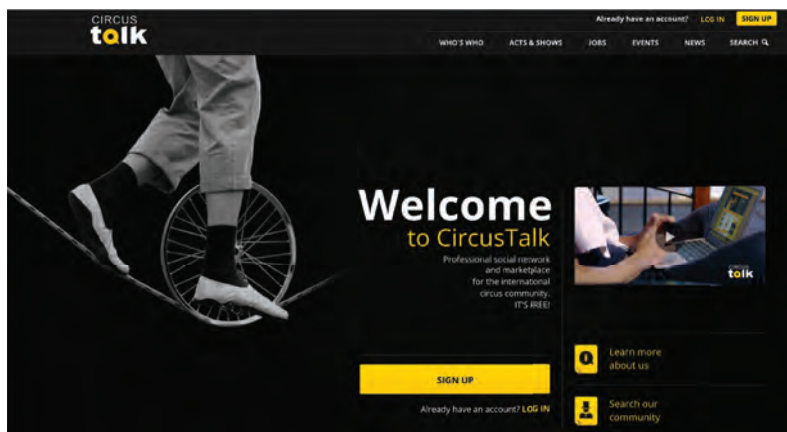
CIRCUS
talk

Already have an account? LOG IN SIGN UP

WHO'S WHO ACTS & SHOWS JOBS EVENTS NEWS SEARCH

Welcome
to CircusTalk

Professional social network and marketplace for the international circus community. IT'S FREE!

SIGN UP

Already have an account? LOG IN

circus
talk

Learn more about us

Search our community